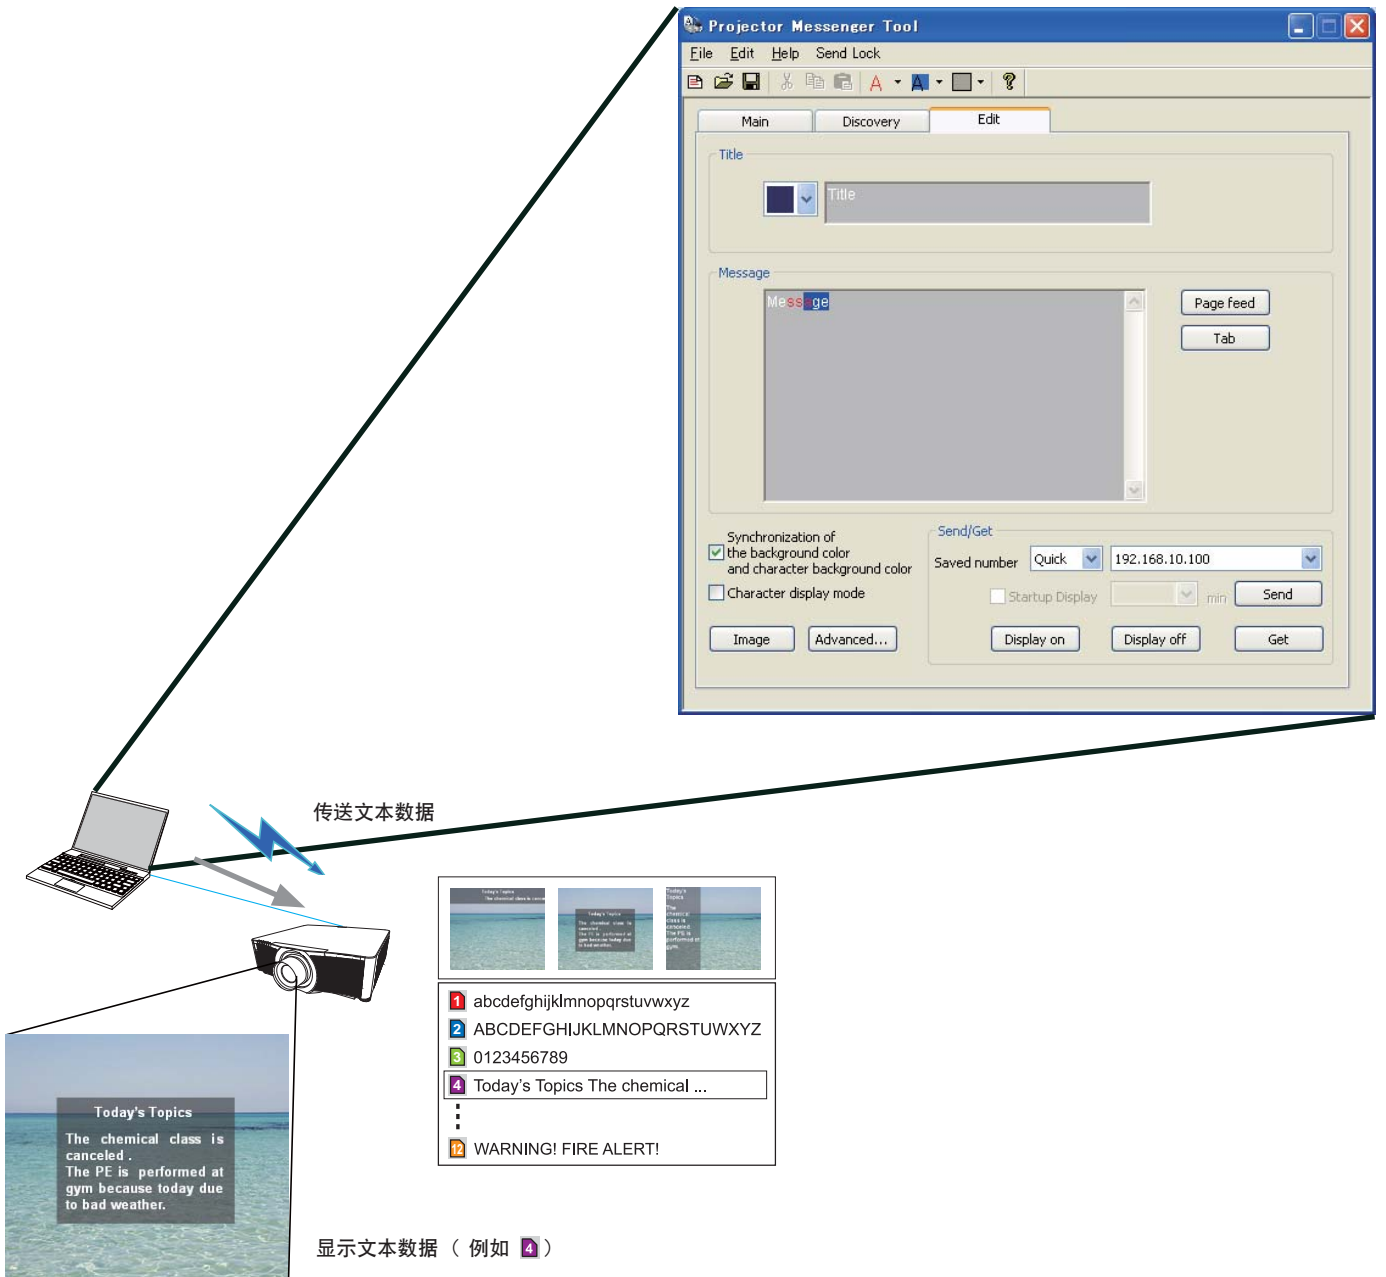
Projector Messenger Tool

File Edit Help Send Lock

Main Discovery Edit

Title

Title

Message

Message

Page feed

Tab

Synchronization of the background color and character background color

Character display mode

Send/Get

Saved number Quick 192.168.10.100

Startup Display min Send

Image Advanced...

Display on Display off Get

传送文本数据

Today's Topics
The chemical class is canceled .
The PE is performed at gym because today due to bad weather.

1 abcdefghijklmnopqrstuvwxyz
2 ABCDEFGHIJKLMNOPQRSTUWXYZ
3 0123456789
4 Today's Topics The chemical ...
⋮
12 WARNING! FIRE ALERT!

显示文本数据（例如 4）